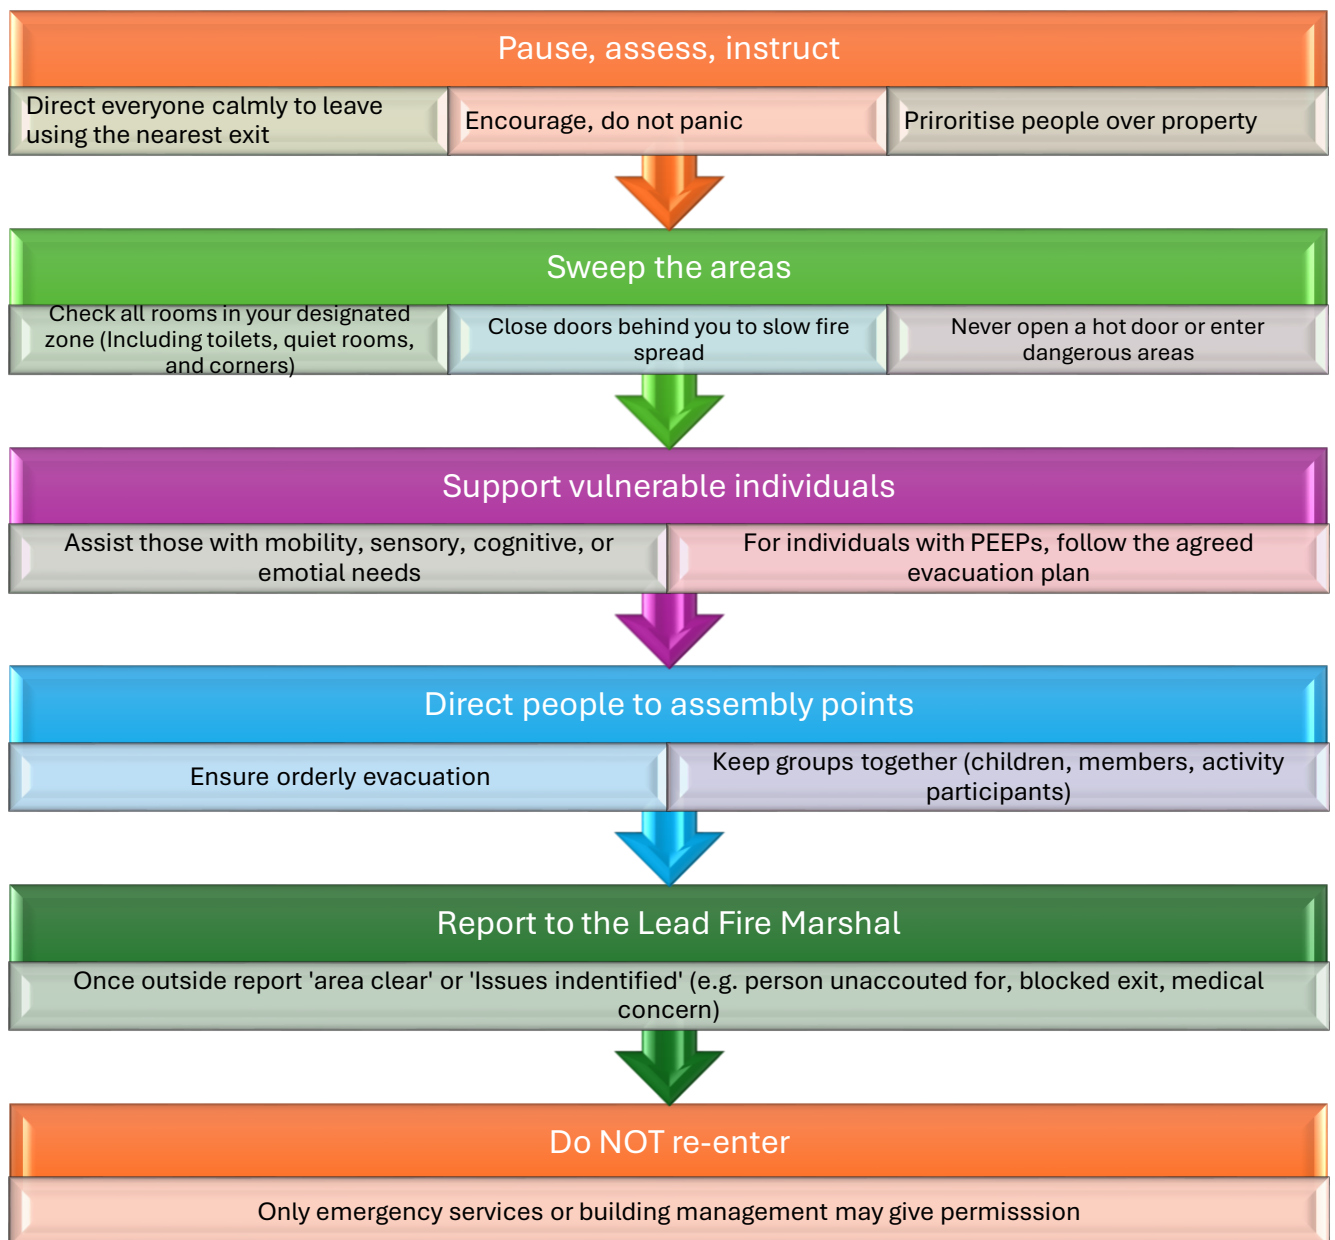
Pause, assess, instruct

Direct everyone calmly to leave using the nearest exit

Encourage, do not panic

Prioritise people over property

Sweep the areas

Check all rooms in your designated zone (Including toilets, quiet rooms, and corners)

Close doors behind you to slow fire spread

Never open a hot door or enter dangerous areas

Support vulnerable individuals

Assist those with mobility, sensory, cognitive, or emotial needs

For individuals with PEEPs, follow the agreed evacuation plan

Direct people to assembly points

Ensure orderly evacuation

Keep groups together (children, members, activity participants)

Report to the Lead Fire Marshal

Once outside report 'area clear' or 'Issues indentified' (e.g. person unaccouted for, blocked exit, medical concern)

Do NOT re-enter

Only emergency services or building management may give permisssion